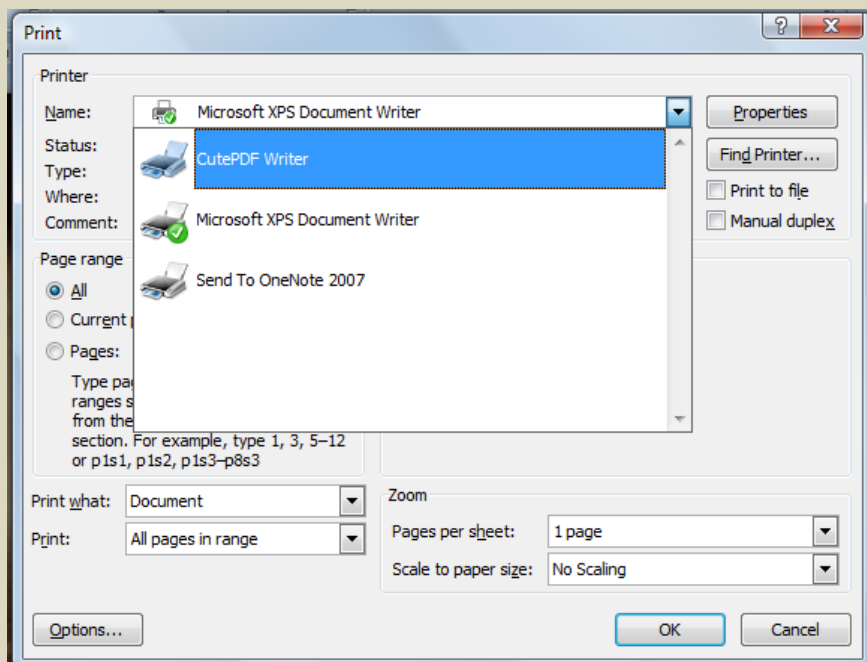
Print

?

Printer

Name: Microsoft XPS Document Writer

Status:
Type:
Where:
Comment:

CutePDF Writer
Microsoft XPS Document Writer
Send To OneNote 2007

Properties
Find Printer...
Print to file
Manual duplex

Page range
All
Current p
Pages:

Type pag
ranges s
from the
section. For example, type 1, 3, 5–12 or p1s1, p1s2, p1s3–p8s3

Print what: Document
Print: All pages in range

Zoom
Pages per sheet: 1 page
Scale to paper size: No Scaling

Options...
OK
Cancel